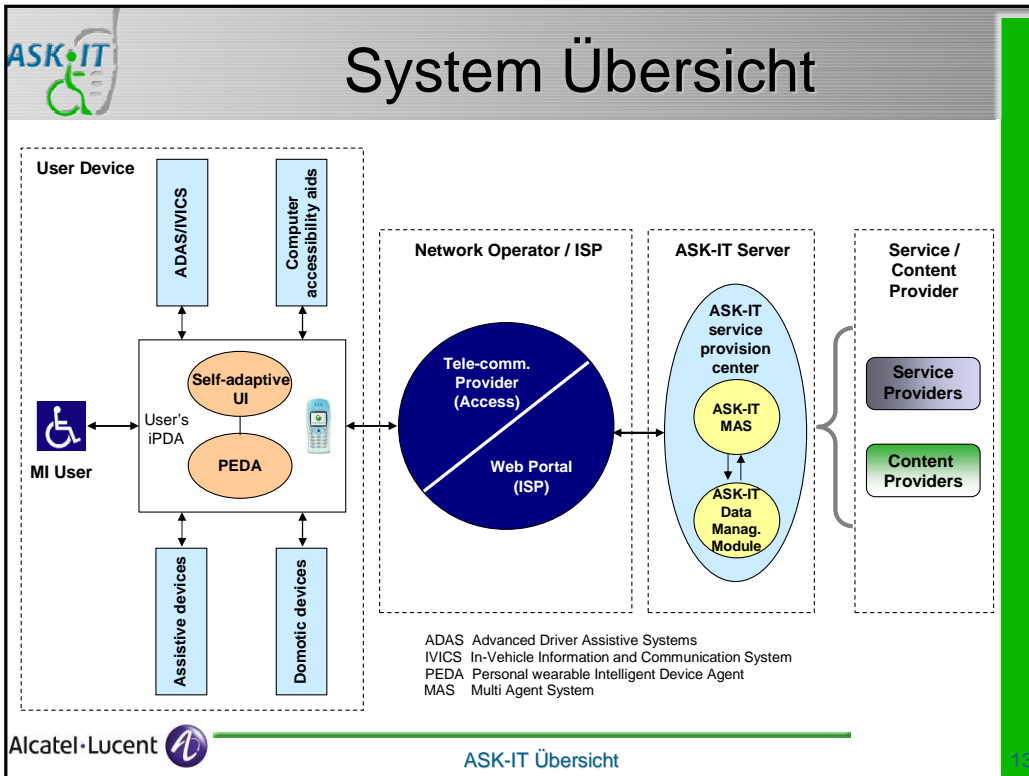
ASK-IT

System Übersicht

User Device

ADAS/IVICS

Computer accessibility aids

MI User

User's iPDA

Self-adaptive UI

PEDA

Assistive devices

Domotic devices

Network Operator / ISP

Tele-comm. Provider (Access)

Web Portal (ISP)

ASK-IT Server

ASK-IT service provision center

ASK-IT MAS

ASK-IT Data Manag. Module

Service / Content Provider

Service Providers

Content Providers

ADAS Advanced Driver Assistive Systems
IVICS In-Vehicle Information and Communication System
PEDA Personal wearable Intelligent Device Agent
MAS Multi Agent System

Alcatel·Lucent

ASK-IT Übersicht

13